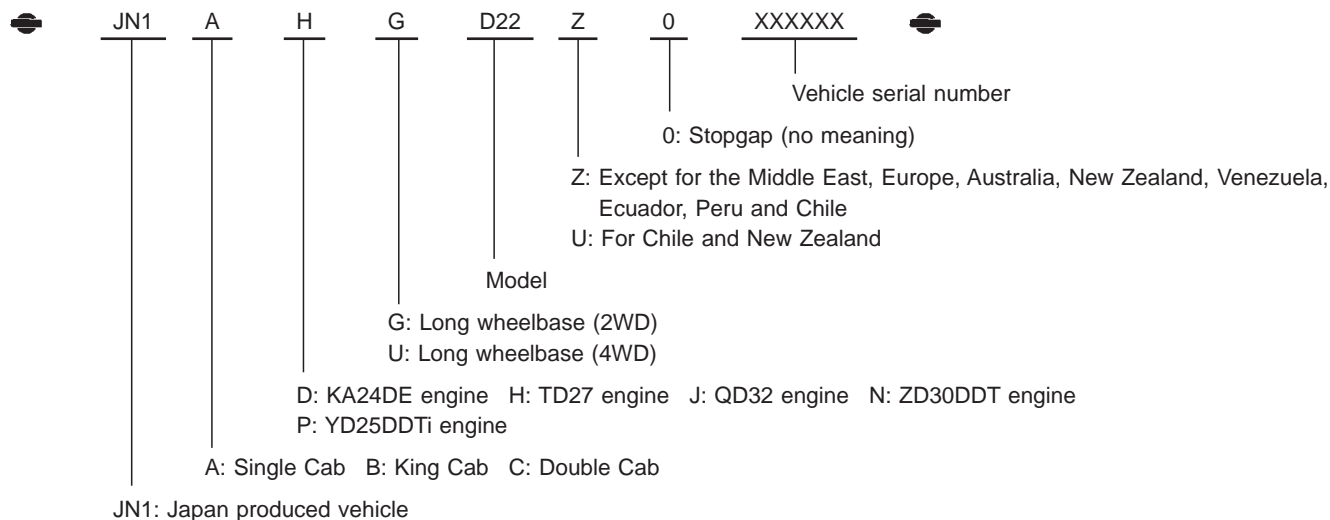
JN1 A H G D22 Z 0 XXXXXX

Vehicle serial number

0: Stopgap (no meaning)

Z: Except for the Middle East, Europe, Australia, New Zealand, Venezuela, Ecuador, Peru and Chile
U: For Chile and New Zealand

Model

G: Long wheelbase (2WD)
U: Long wheelbase (4WD)

D: KA24DE engine H: TD27 engine J: QD32 engine N: ZD30DDT engine
P: YD25DDTi engine

A: Single Cab B: King Cab C: Double Cab

JN1: Japan produced vehicle